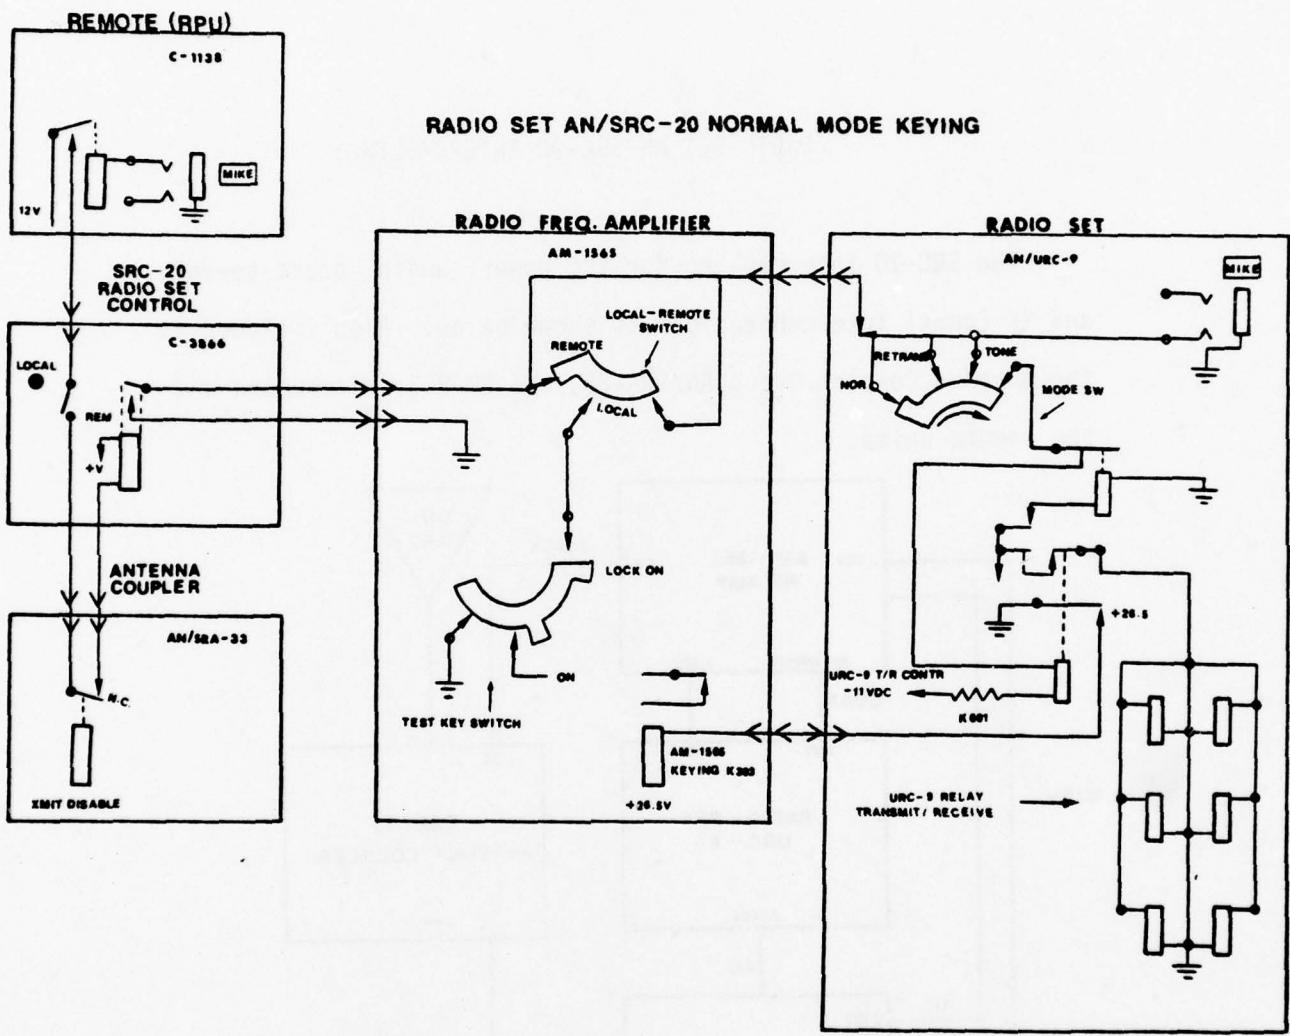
REMOTE (RPU)

C-1138

MIKE

12V

RADIO SET AN/SRC-20 NORMAL MODE KEYING

SRC-20 RADIO SET CONTROL

C-3866

LOCAL

REM

+V

ANTENNA COUPLER

AN/SRA-33

N.C.

XMIT DISABLE

RADIO FREQ. AMPLIFIER

AM-1565

LOCAL-REMOTE SWITCH

REMOTE

LOCAL

LOCK ON

ON

TEST KEY SWITCH

AM-1565 KEYING K303

+26.5V

RADIO SET

AN/URC-9

MIKE

RETRANS

TONE

NOR

MODE SW

+26.5

URC-9 T/R CONTR -11VDC

K801

URC-9 RELAY TRANSMIT/ RECEIVE